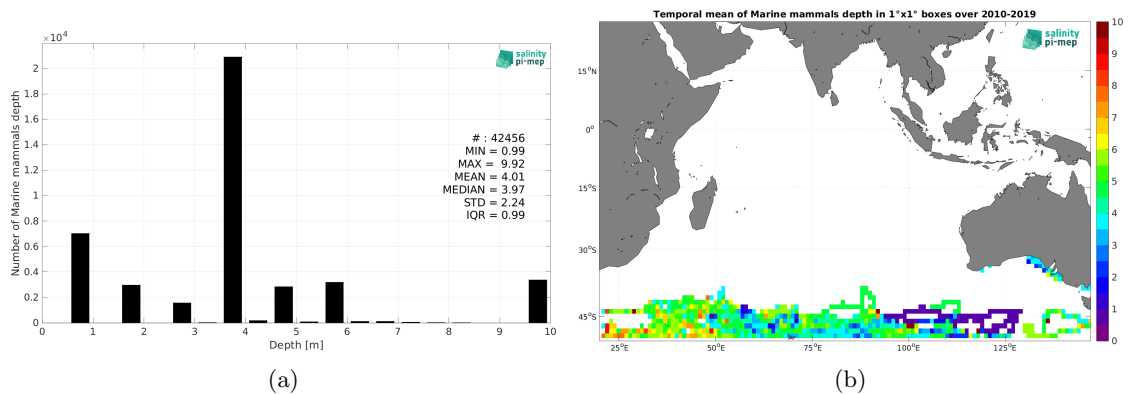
$\times 10^4$

salinity pi-mep

Number of Marine mammals depth

2
1.8
1.6
1.4
1.2
1
0.8
0.6
0.4
0.2
0

# : 42456
MIN = 0.99
MAX = 9.92
MEAN = 4.01
MEDIAN = 3.97
STD = 2.24
IQR = 0.99

0 1 2 3 4 5 6 7 8 9 10

Depth [m]

(a)

Temporal mean of Marine mammals depth in 1°x1° boxes over 2010-2019

salinity pi-mep

15°N
0°
15°S
30°S
45°S

25°E 50°E 75°E 100°E 125°E

10
9
8
7
6
5
4
3
2
1
0

(b)